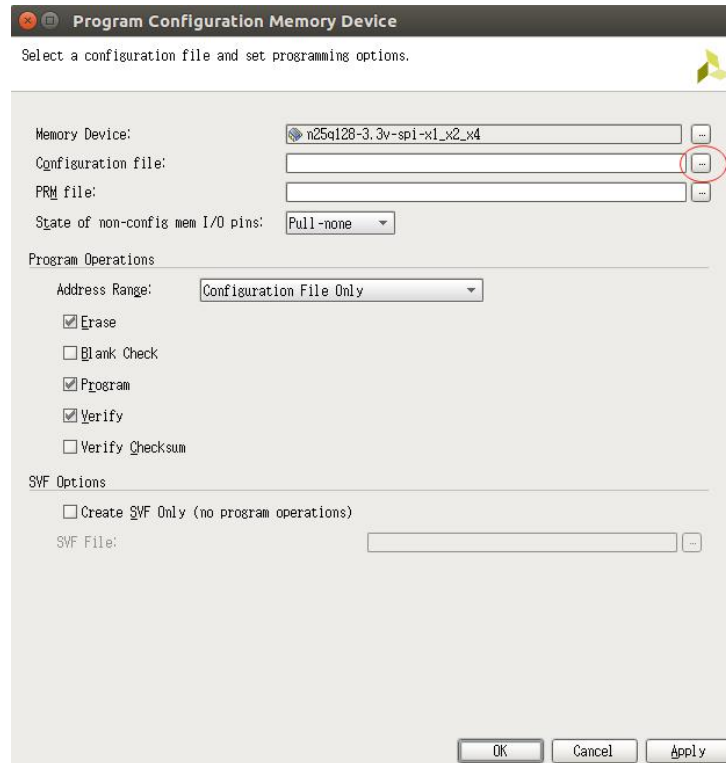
Program Configuration Memory Device

Select a configuration file and set programming options.

Memory Device: n25q128-3.3v-spi-x1_x2_x4 ...
Configuration file: ...
PRM file: ...
State of non-config mem I/O pins: Pull-none

Program Operations

Address Range: Configuration File Only

☑ Erase
☐ Blank Check
☑ Program
☑ Verify
☐ Verify Checksum

SVF Options

☐ Create SVF Only (no program operations)

SVF File: ...

OK Cancel Apply